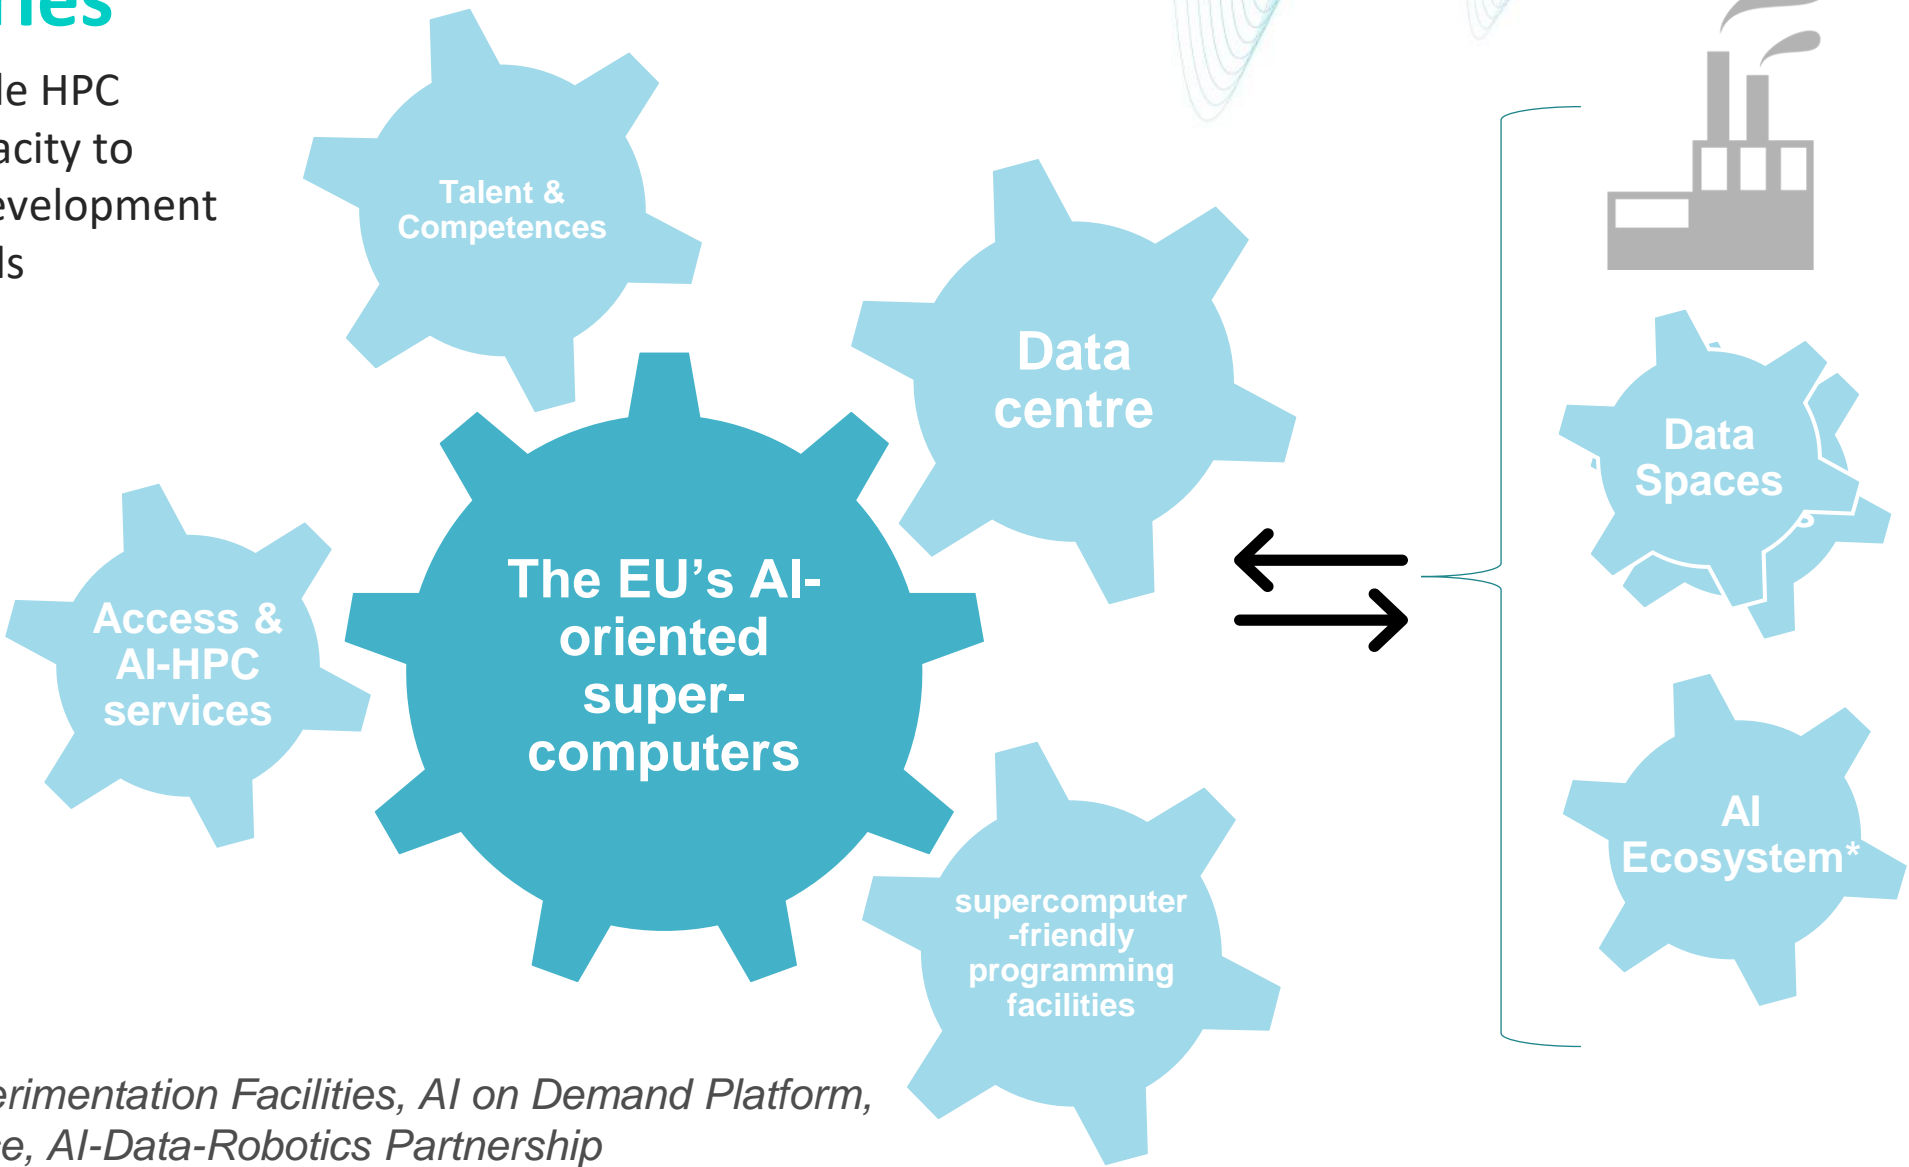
ries

le HPC acity to evelopment ls

Talent & Competences

Data centre

The EU's AI-oriented super-computers

Access & AI-HPC services

supercomputer -friendly programming facilities

Data Spaces

AI Ecosystem*

erimentation Facilities, AI on Demand Platform, e, AI-Data-Robotics Partnership